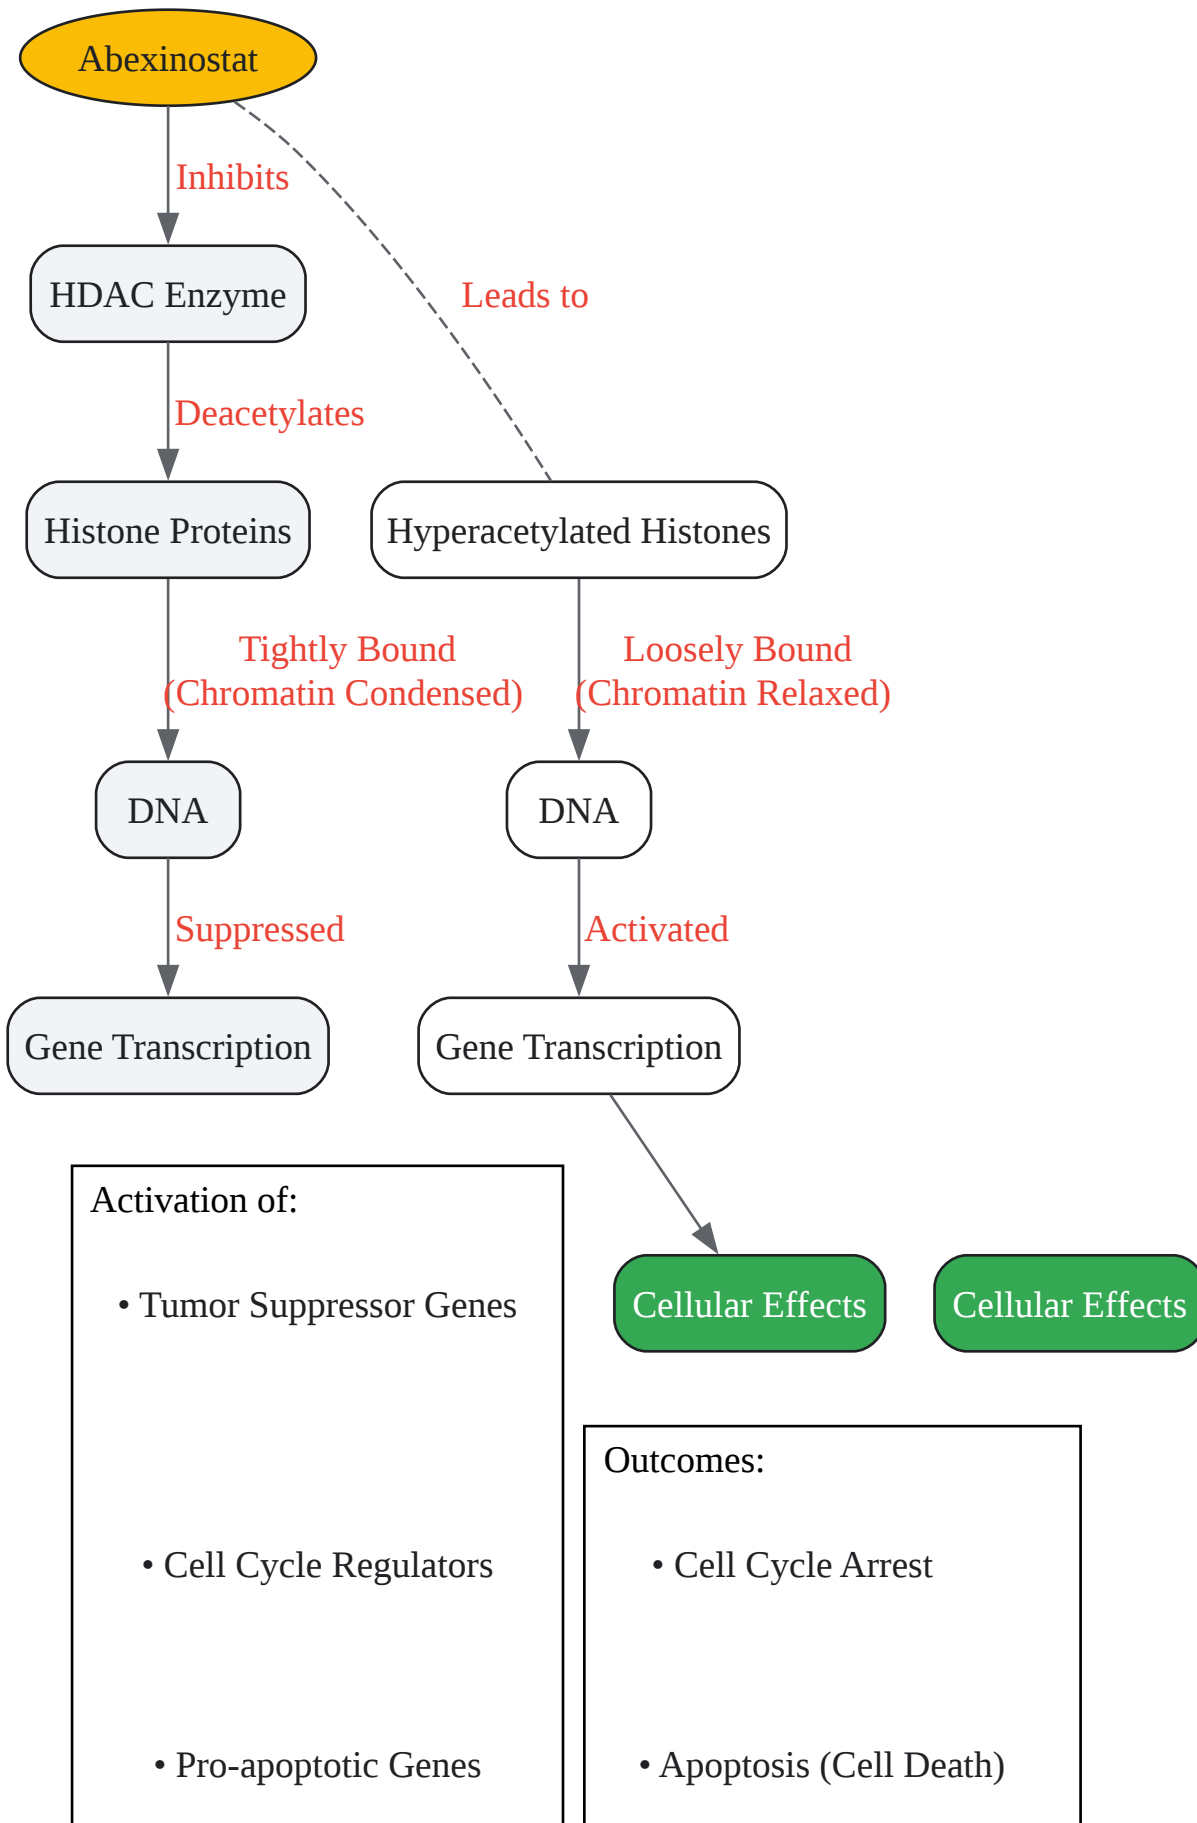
Abexinostat

Inhibits

HDAC Enzyme

Leads to

Deacetylates

Histone Proteins

Hyperacetylated Histones

Tightly Bound (Chromatin Condensed)

Loosely Bound (Chromatin Relaxed)

DNA

DNA

Suppressed

Activated

Gene Transcription

Gene Transcription

Activation of:

• Tumor Suppressor Genes

• Cell Cycle Regulators

• Pro-apoptotic Genes

Cellular Effects

Cellular Effects

Outcomes:

• Cell Cycle Arrest

• Apoptosis (Cell Death)